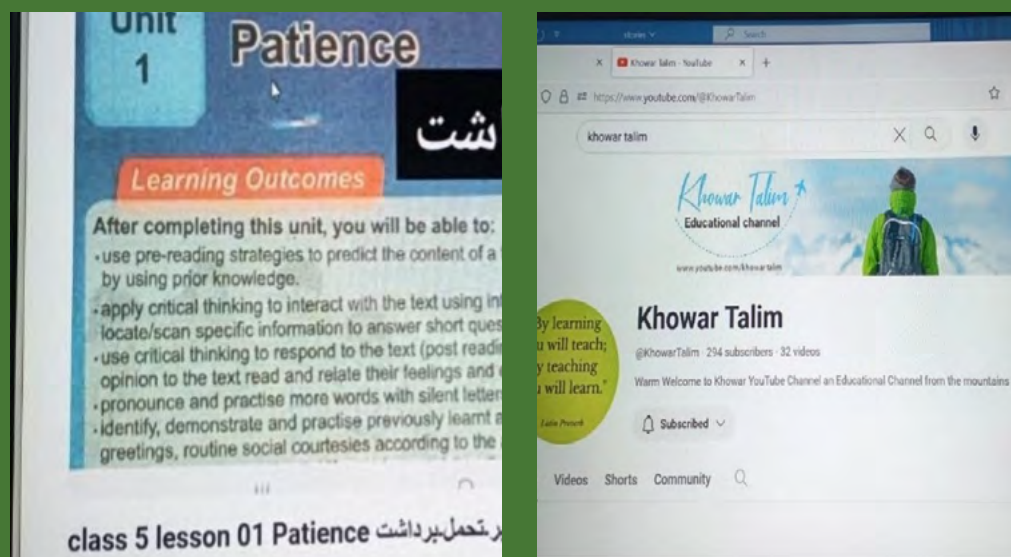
Unit 1

Patience

شت

Learning Outcomes

After completing this unit, you will be able to:
• use pre-reading strategies to predict the content of a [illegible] by using prior knowledge.
• apply critical thinking to interact with the text using in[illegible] locate/scan specific information to answer short ques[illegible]
• use critical thinking to respond to the text (post readi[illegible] opinion to the text read and relate their feelings and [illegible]
• pronounce and practise more words with silent letter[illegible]
• identify, demonstrate and practise previously learnt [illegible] greetings, routine social courtesies according to the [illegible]

class 5 lesson 01 Patience صبر تحمل برداشت

Khowar Talim - YouTube

https://www.youtube.com/@KhowarTalim

khowar talim

Khowar Talim

Educational channel

www.youtube.com/khowartalim

By learning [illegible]u will teach; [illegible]y teaching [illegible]u will learn."

Latin Proverb

Khowar Talim

@KhowarTalim · 294 subscribers · 32 videos

Warm Welcome to Khowar YouTube Channel an Educational Channel from the mountains

Subscribed

Videos Shorts Community